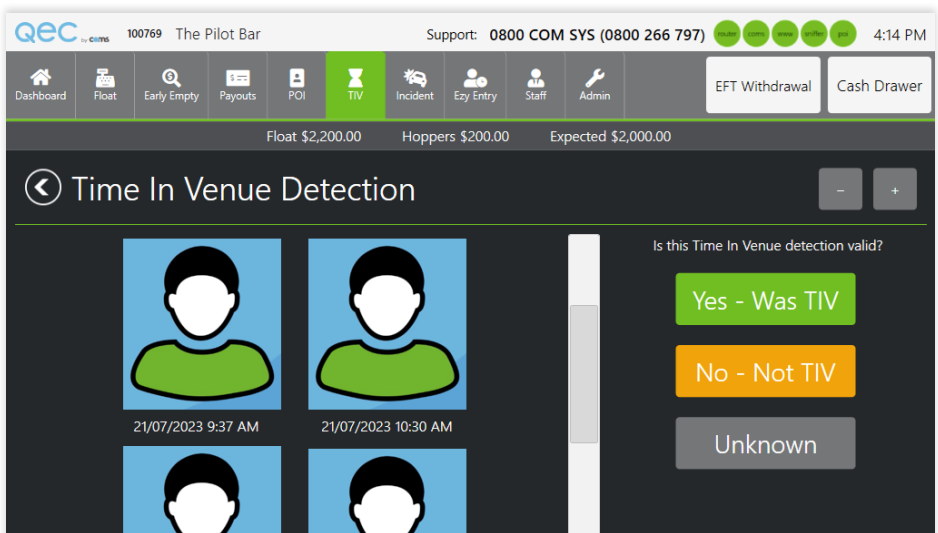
QEC by coms 100769 The Pilot Bar

Support: 0800 COM SYS (0800 266 797) router coms www sniffer poi 4:14 PM

Dashboard Float Early Empty Payouts POI TIV Incident Ezy Entry Staff Admin

EFT Withdrawal Cash Drawer

Float $2,200.00 Hoppers $200.00 Expected $2,000.00

Time In Venue Detection

– +

21/07/2023 9:37 AM

21/07/2023 10:30 AM

Is this Time In Venue detection valid?

Yes - Was TIV

No - Not TIV

Unknown